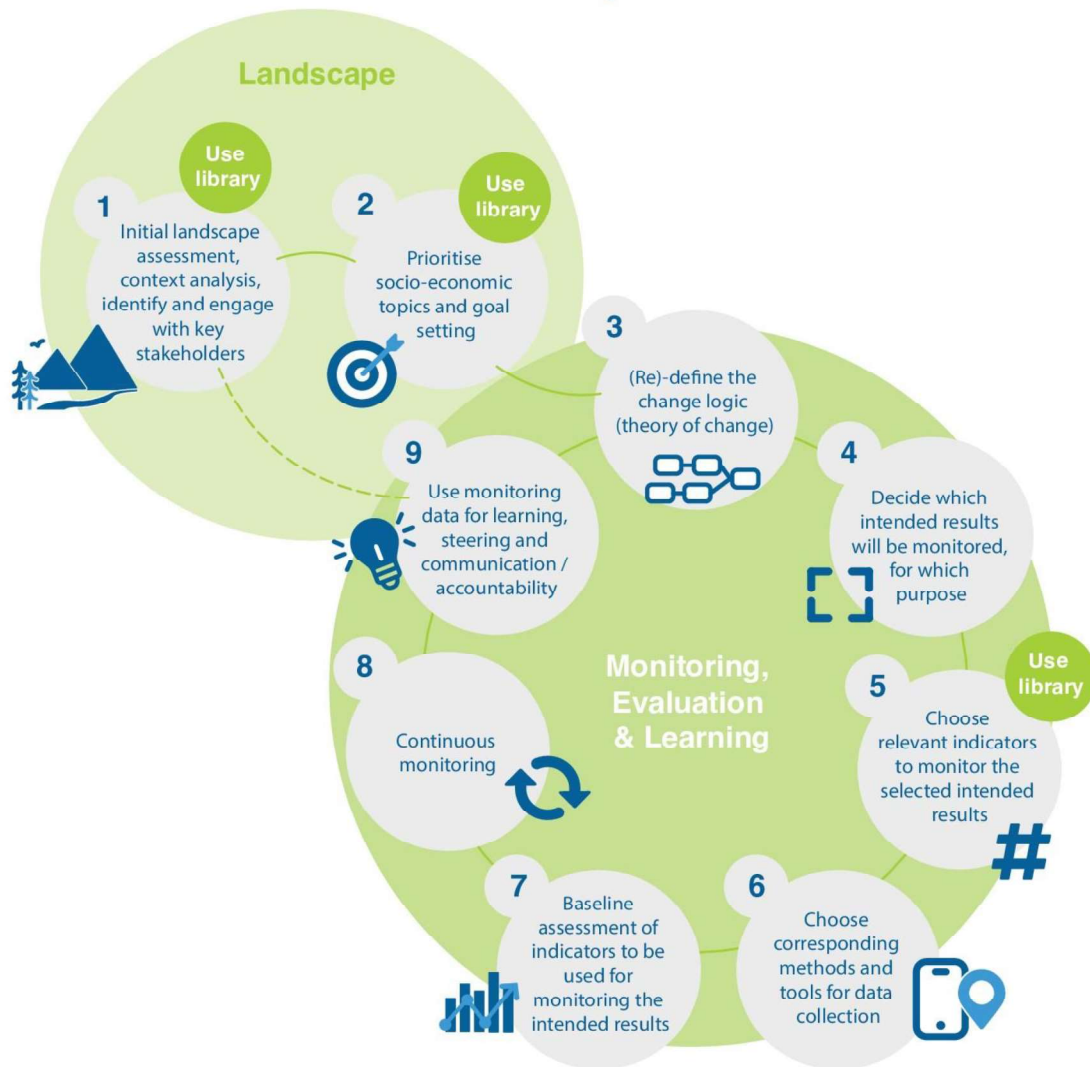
Landscape

Use library

1
Initial landscape assessment, context analysis, identify and engage with key stakeholders

Use library

2
Prioritise socio-economic topics and goal setting

3
(Re)-define the change logic (theory of change)

4
Decide which intended results will be monitored, for which purpose

Use library

5
Choose relevant indicators to monitor the selected intended results

6
Choose corresponding methods and tools for data collection

7
Baseline assessment of indicators to be used for monitoring the intended results

8
Continuous monitoring

9
Use monitoring data for learning, steering and communication / accountability

Monitoring, Evaluation & Learning